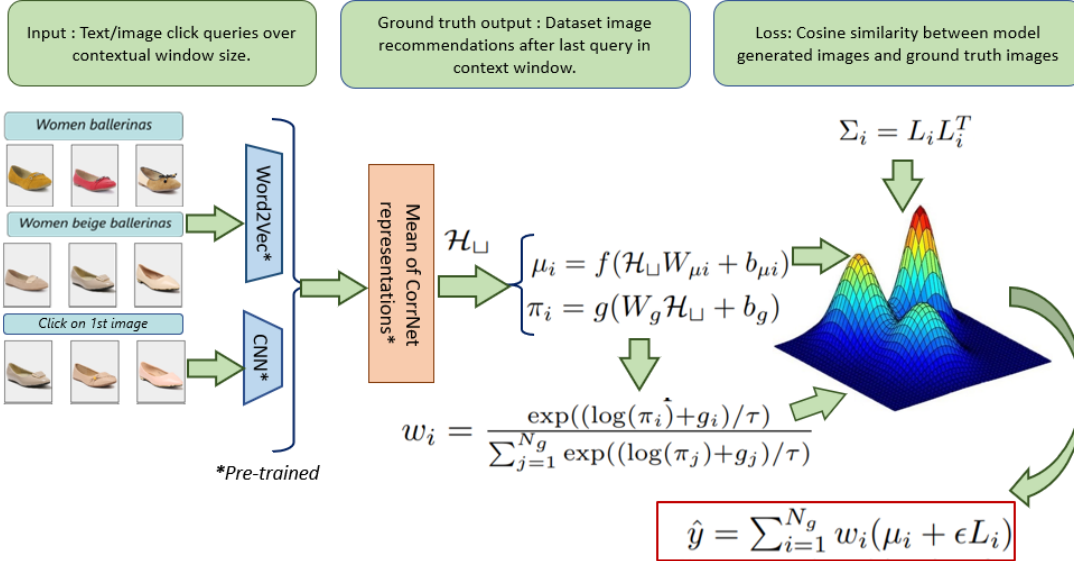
Input : Text/image click queries over contextual window size.

Ground truth output : Dataset image recommendations after last query in context window.

Loss: Cosine similarity between model generated images and ground truth images

Women ballerinas

Women beige ballerinas

Click on 1st image

Word2Vec*

CNN*

*Pre-trained

Mean of CorrNet representations*

$\mathcal{H}_{\sqcup}$

$\mu_i = f(\mathcal{H}_{\sqcup} W_{\mu i} + b_{\mu i})$

$\pi_i = g(W_g \mathcal{H}_{\sqcup} + b_g)$

$\Sigma_i = L_i L_i^T$

$w_i = \frac{\exp((\log(\pi_i)+g_i)/\tau)}{\sum_{j=1}^{N_g} \exp((\log(\pi_j)+g_j)/\tau)}$

$\hat{y} = \sum_{i=1}^{N_g} w_i(\mu_i + \epsilon L_i)$